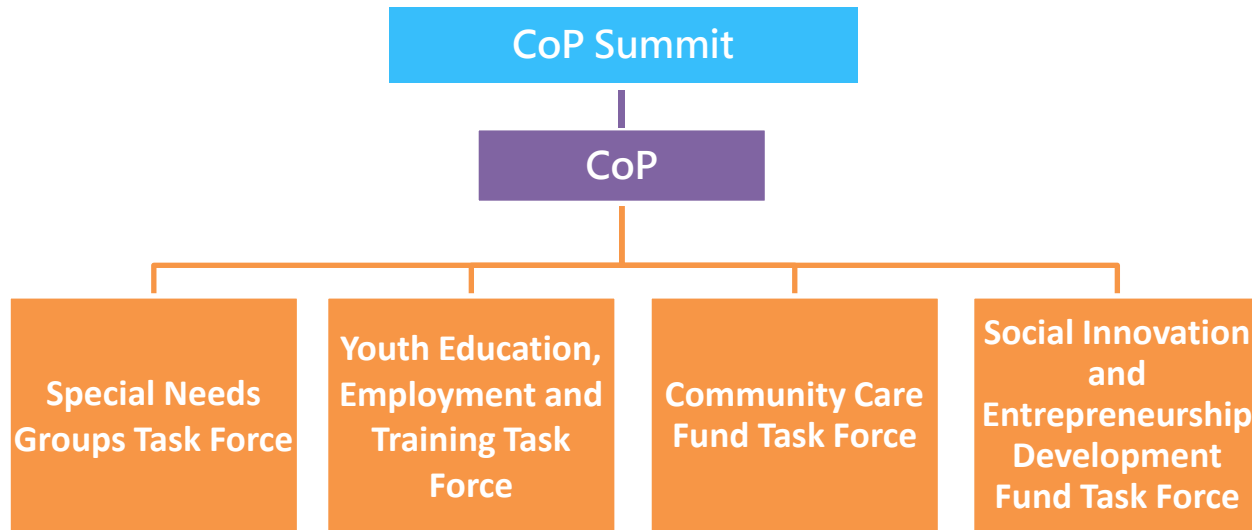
CoP Summit

CoP

Special Needs Groups Task Force

Youth Education, Employment and Training Task Force

Community Care Fund Task Force

Social Innovation and Entrepreneurship Development Fund Task Force